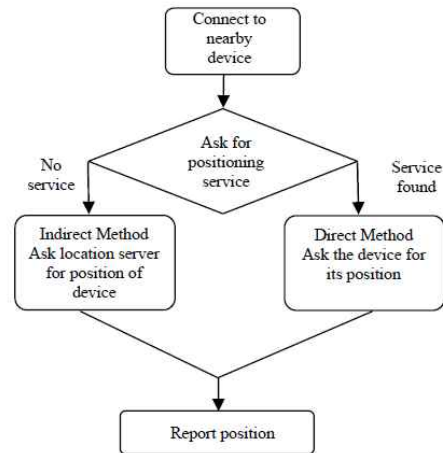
Connect to nearby device

Ask for positioning service

No service

Service found

Indirect Method
Ask location server for position of device

Direct Method
Ask the device for its position

Report position